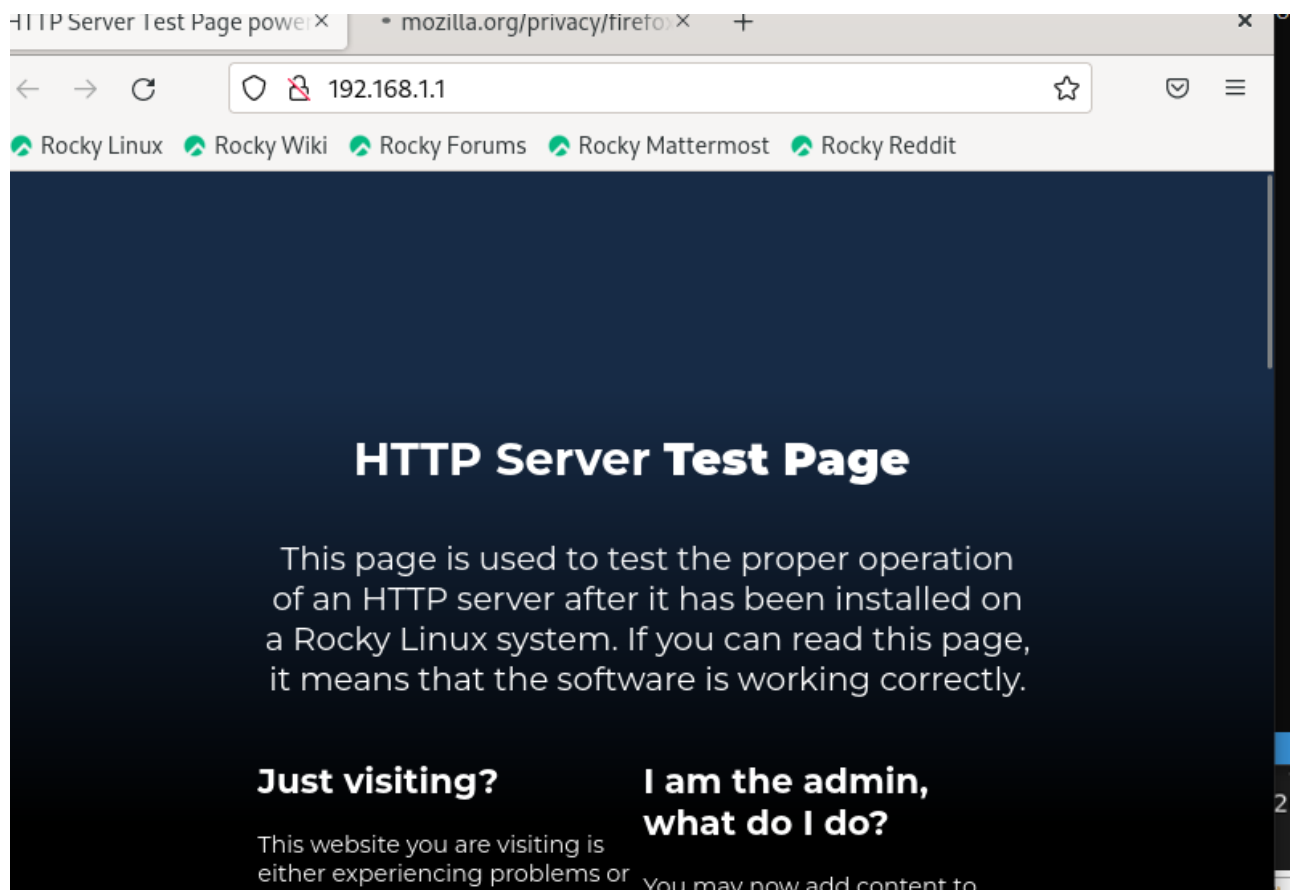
HTTP Server Test Page power ×
• mozilla.org/privacy/firefox ×
+
×

192.168.1.1

Rocky Linux Rocky Wiki Rocky Forums Rocky Mattermost Rocky Reddit

HTTP Server Test Page

This page is used to test the proper operation of an HTTP server after it has been installed on a Rocky Linux system. If you can read this page, it means that the software is working correctly.

Just visiting?

This website you are visiting is either experiencing problems or

I am the admin, what do I do?

You may now add content to

2